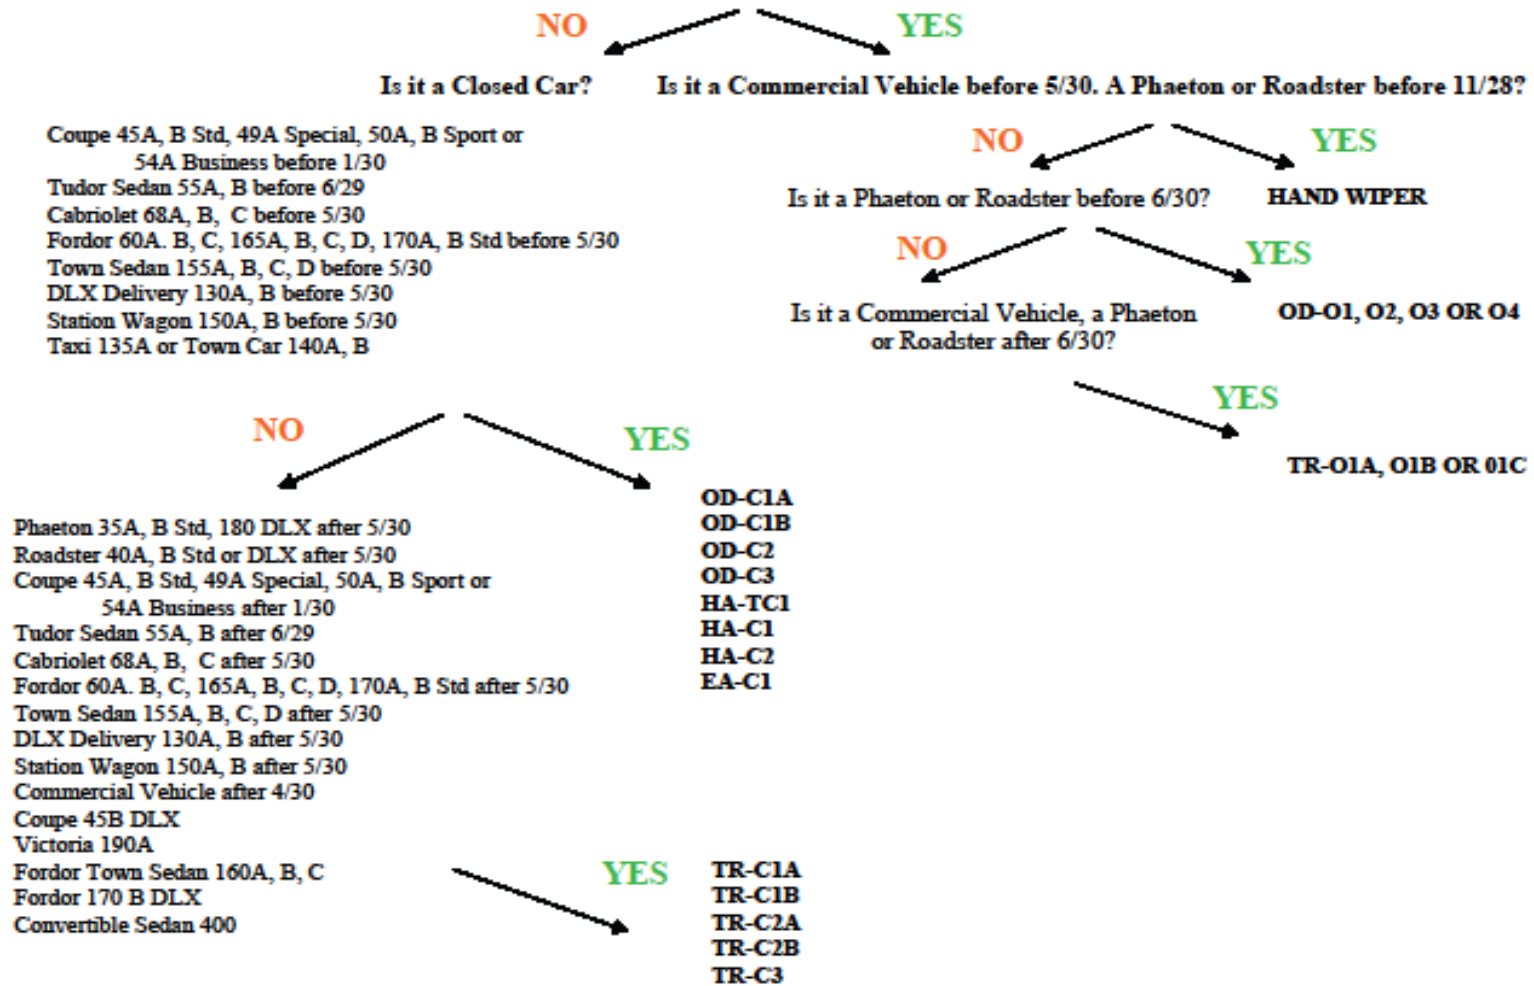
NO

YES

Is it a Closed Car?

Is it a Commercial Vehicle before 5/30. A Phaeton or Roadster before 11/28?

Coupe 45A, B Std, 49A Special, 50A, B Sport or 54A Business before 1/30
Tudor Sedan 55A, B before 6/29
Cabriolet 68A, B, C before 5/30
Fordor 60A. B, C, 165A, B, C, D, 170A, B Std before 5/30
Town Sedan 155A, B, C, D before 5/30
DLX Delivery 130A, B before 5/30
Station Wagon 150A, B before 5/30
Taxi 135A or Town Car 140A, B

NO

YES

Is it a Phaeton or Roadster before 6/30?

HAND WIPER

NO

YES

Is it a Commercial Vehicle, a Phaeton or Roadster after 6/30?

OD-O1, O2, O3 OR O4

YES

TR-O1A, O1B OR 01C

NO

YES

Phaeton 35A, B Std, 180 DLX after 5/30
Roadster 40A, B Std or DLX after 5/30
Coupe 45A, B Std, 49A Special, 50A, B Sport or 54A Business after 1/30
Tudor Sedan 55A, B after 6/29
Cabriolet 68A, B, C after 5/30
Fordor 60A. B, C, 165A, B, C, D, 170A, B Std after 5/30
Town Sedan 155A, B, C, D after 5/30
DLX Delivery 130A, B after 5/30
Station Wagon 150A, B after 5/30
Commercial Vehicle after 4/30
Coupe 45B DLX
Victoria 190A
Fordor Town Sedan 160A, B, C
Fordor 170 B DLX
Convertible Sedan 400

OD-C1A
OD-C1B
OD-C2
OD-C3
HA-TC1
HA-C1
HA-C2
EA-C1

YES

TR-C1A
TR-C1B
TR-C2A
TR-C2B
TR-C3